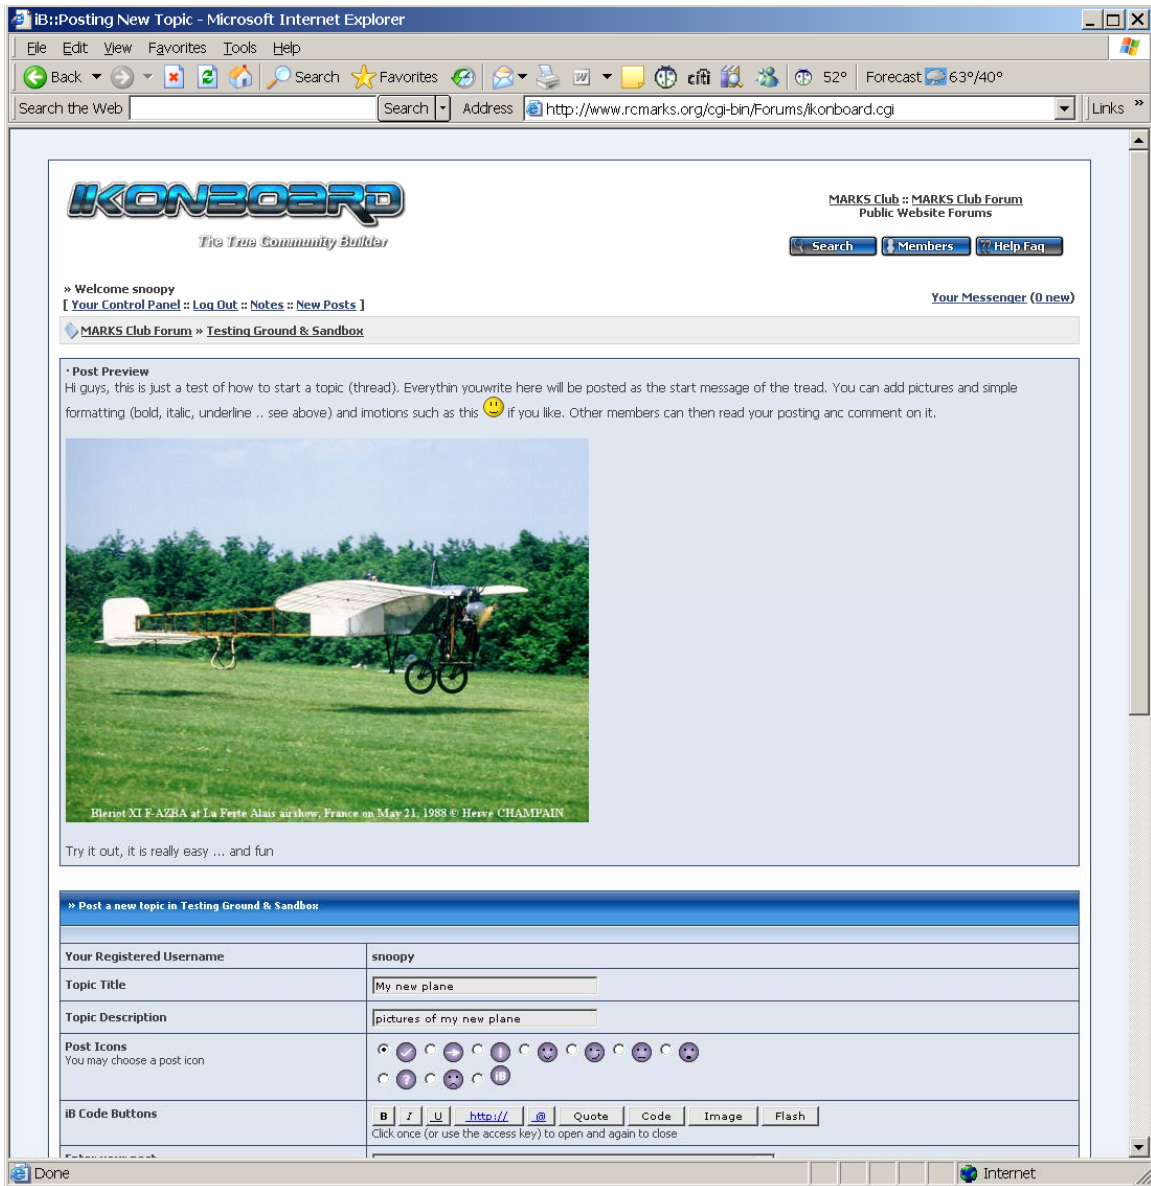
iB::Posting New Topic - Microsoft Internet Explorer

File Edit View Favorites Tools Help

Back Search Favorites 52° Forecast 63°/40°

Search the Web Search Address http://www.rcmarks.org/cgi-bin/Forums/ikonboard.cgi Links

IKONBOARD
The True Community Builder

MARKS Club :: MARKS Club Forum
Public Website Forums

Search Members Help Faq

» Welcome snoopy
[ Your Control Panel :: Log Out :: Notes :: New Posts ]

Your Messenger (0 new)

MARKS Club Forum » Testing Ground & Sandbox

· Post Preview
Hi guys, this is just a test of how to start a topic (thread). Everythin youwrite here will be posted as the start message of the tread. You can add pictures and simple formatting (bold, italic, underline .. see above) and imotions such as this if you like. Other members can then read your posting anc comment on it.

Bleriot XI F-AZBA at La Ferte Alais airshow, France on May 21, 1988 © Herve CHAMPAIN

Try it out, it is really easy ... and fun

» Post a new topic in Testing Ground & Sandbox

| Your Registered Username | snoopy |
|---|---|
| Topic Title | My new plane |
| Topic Description | pictures of my new plane |
| Post Icons<br>You may choose a post icon | |
| iB Code Buttons | B I U http:// @ Quote Code Image Flash<br>Click once (or use the access key) to open and again to close |

Done Internet